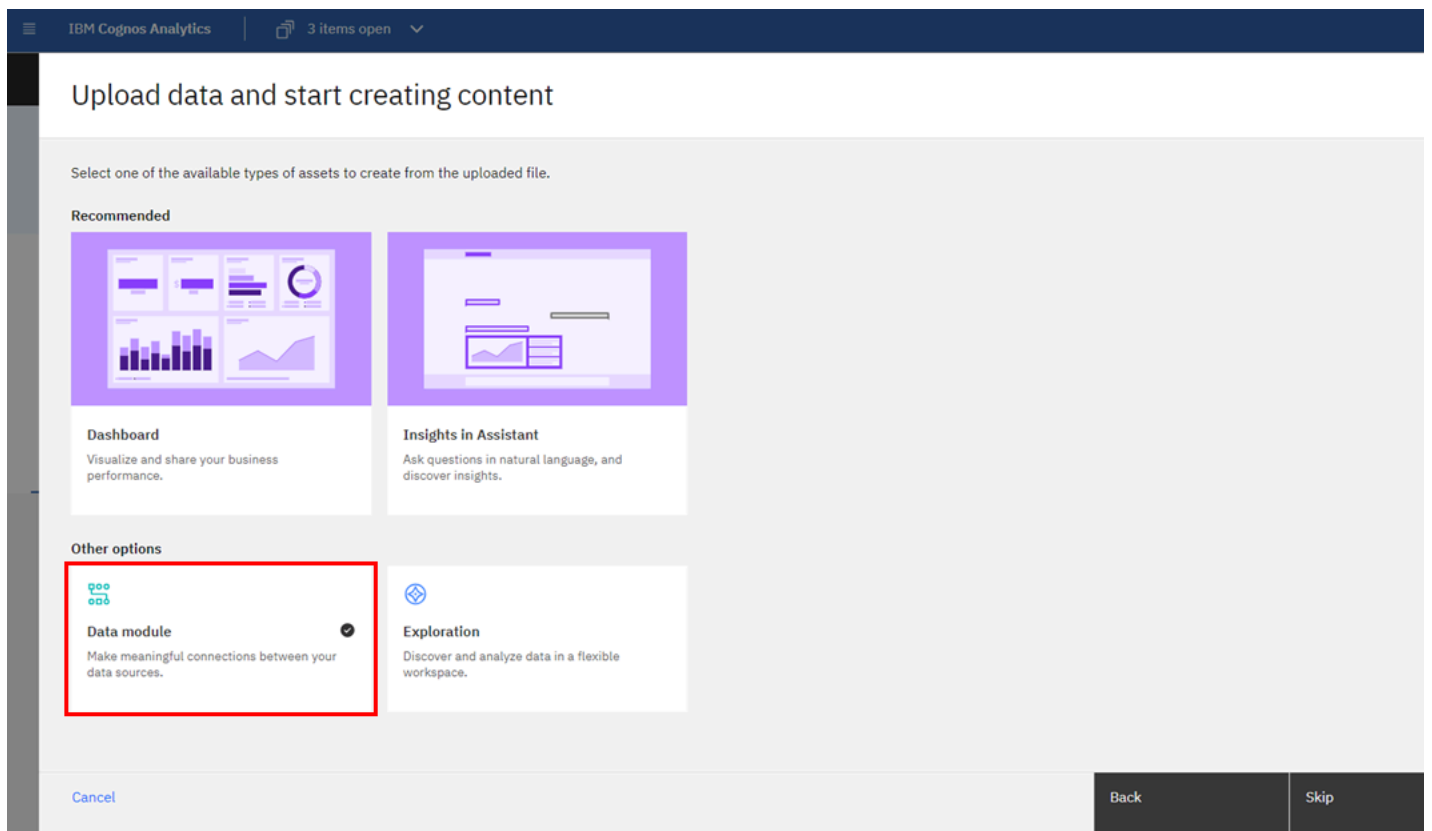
IBM Cognos Analytics

3 items open

Upload data and start creating content

Select one of the available types of assets to create from the uploaded file.

Recommended

Dashboard

Visualize and share your business performance.

Insights in Assistant

Ask questions in natural language, and discover insights.

Other options

Data module

Make meaningful connections between your data sources.

Exploration

Discover and analyze data in a flexible workspace.

Cancel

Back

Skip